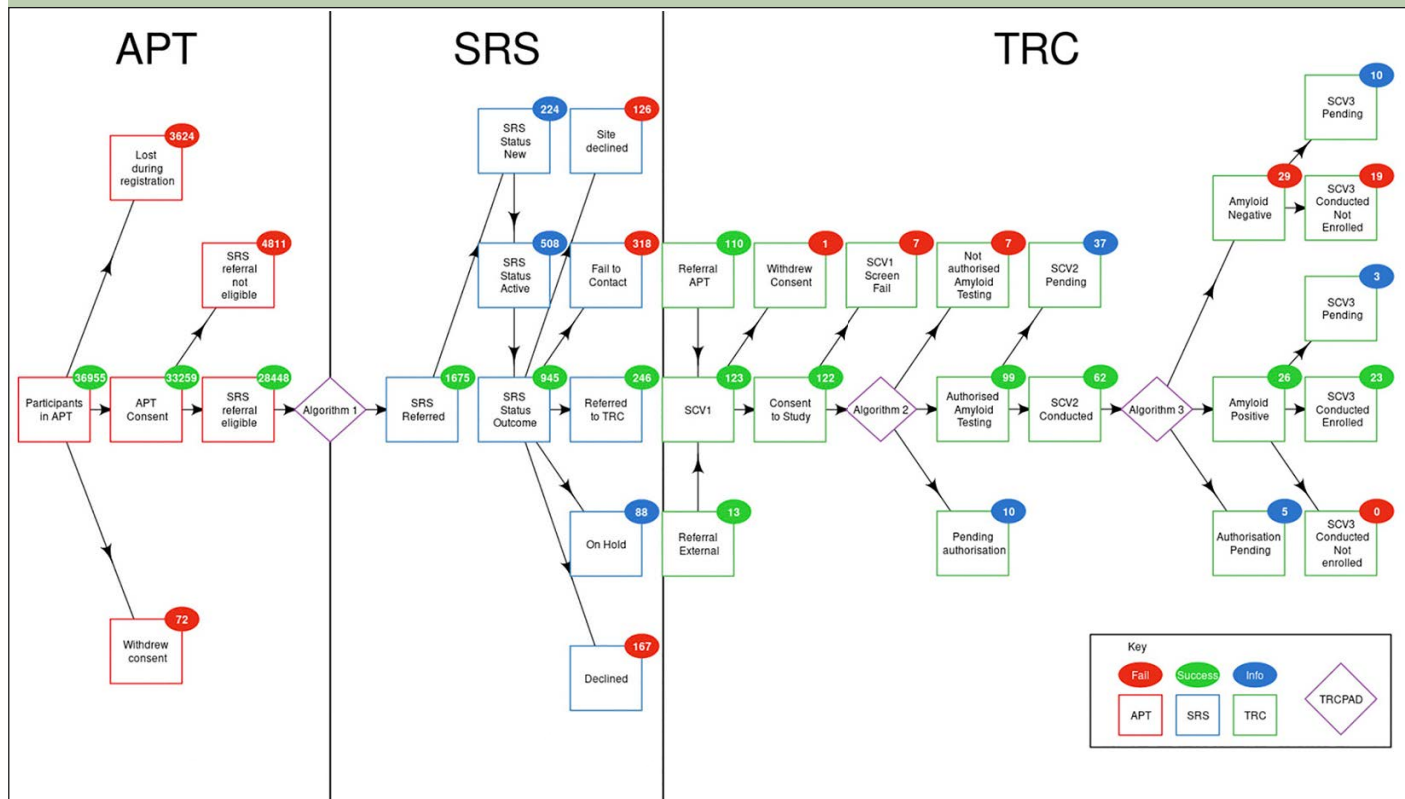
APT

SRS

TRC

Lost during registration 3624

SRS referral not eligible 4811

Participants in APT 36955

APT Consent 33259

SRS referral eligible 28448

Algorithm 1

Withdrew consent 72

SRS Status New 224

Site declined 126

SRS Status Active 508

Fail to Contact 318

SRS Referred 1675

SRS Status Outcome 945

Referred to TRC 246

On Hold 88

Declined 167

Referral APT 110

Withdrew Consent 1

SCV1 Screen Fail 7

Not authorised Amyloid Testing 7

SCV2 Pending 37

SCV1 123

Consent to Study 122

Algorithm 2

Authorised Amyloid Testing 99

SCV2 Conducted 62

Algorithm 3

Referral External 13

Pending authorisation 10

SCV3 Pending 10

Amyloid Negative 29

SCV3 Conducted Not Enrolled 19

SCV3 Pending 3

Amyloid Positive 26

SCV3 Conducted Enrolled 23

Authorisation Pending 5

SCV3 Conducted Not enrolled 0

Key

Fail

Success

Info

TRCPAD

APT

SRS

TRC